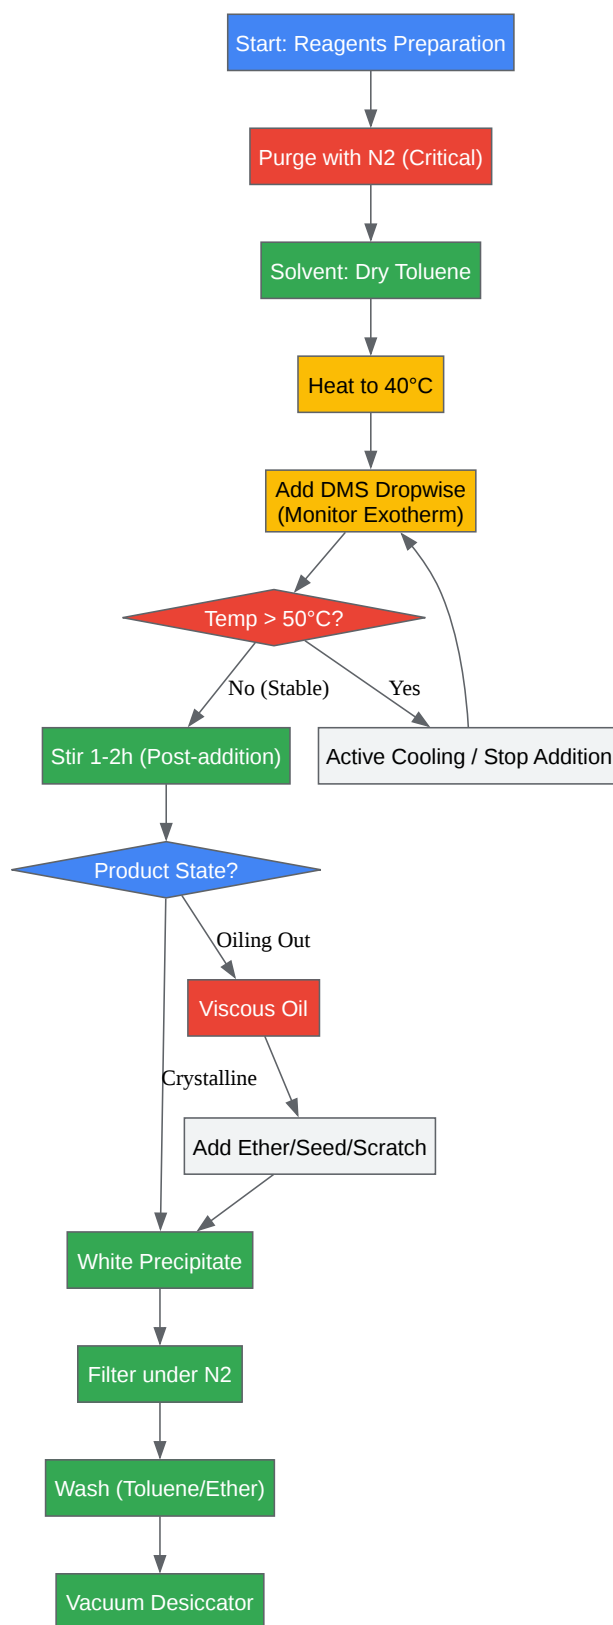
Start: Reagents Preparation

Purge with N2 (Critical)

Solvent: Dry Toluene

Heat to 40°C

Add DMS Dropwise (Monitor Exotherm)

Temp > 50°C?

No (Stable)

Yes

Stir 1-2h (Post-addition)

Active Cooling / Stop Addition

Product State?

Oiling Out

Viscous Oil

Crystalline

Add Ether/Seed/Scratch

White Precipitate

Filter under N2

Wash (Toluene/Ether)

Vacuum Desiccator